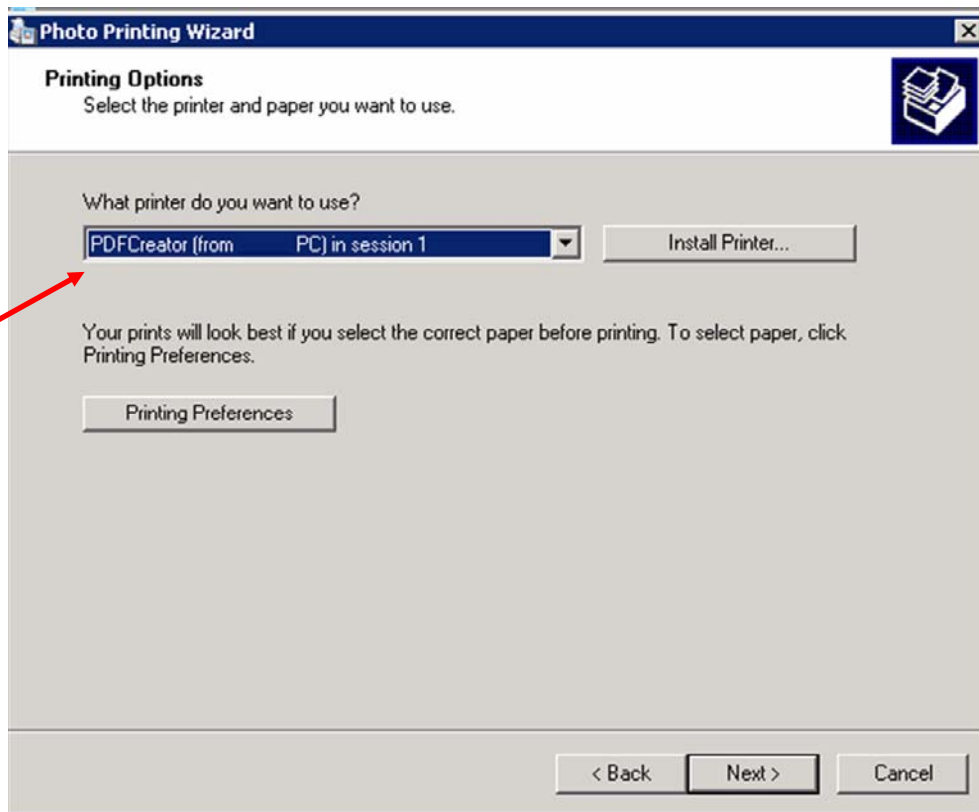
Photo Printing Wizard

Printing Options
Select the printer and paper you want to use.

What printer do you want to use?

PDFCreator (from PC) in session 1

Install Printer...

Your prints will look best if you select the correct paper before printing. To select paper, click Printing Preferences.

Printing Preferences

< Back
Next >
Cancel